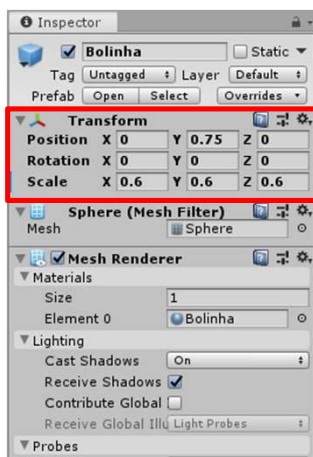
Inspector

Bolinha

Static

Tag Untagged

Layer Default

Prefab Open Select Overrides

Transform

Position X 0 Y 0.75 Z 0

Rotation X 0 Y 0 Z 0

Scale X 0.6 Y 0.6 Z 0.6

Sphere (Mesh Filter)

Mesh Sphere

Mesh Renderer

Materials

Size 1

Element 0 Bolinha

Lighting

Cast Shadows On

Receive Shadows

Contribute Global

Receive Global Illu Light Probes

Probes